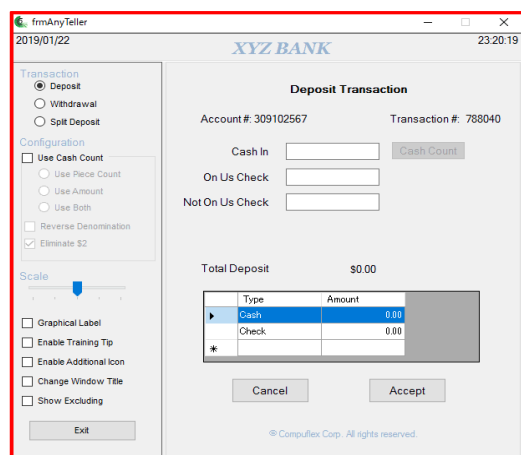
frmAnyTeller

2019/01/22

XYZ BANK

23:20:19

Transaction

Deposit

Withdrawal

Split Deposit

Configuration

Use Cash Count

Use Piece Count

Use Amount

Use Both

Reverse Denomination

Eliminate $2

Scale

Graphical Label

Enable Training Tip

Enable Additional Icon

Change Window Title

Show Excluding

Exit

Deposit Transaction

Account #: 309102567

Transaction #: 788040

Cash In

Cash Count

On Us Check

Not On Us Check

Total Deposit

$0.00

| | Type | Amount |
|---|---|---|
| ▸ | Cash | 0.00 |
| | Check | 0.00 |
| * | | |

Cancel

Accept

© Compuflex Corp. All rights reserved.